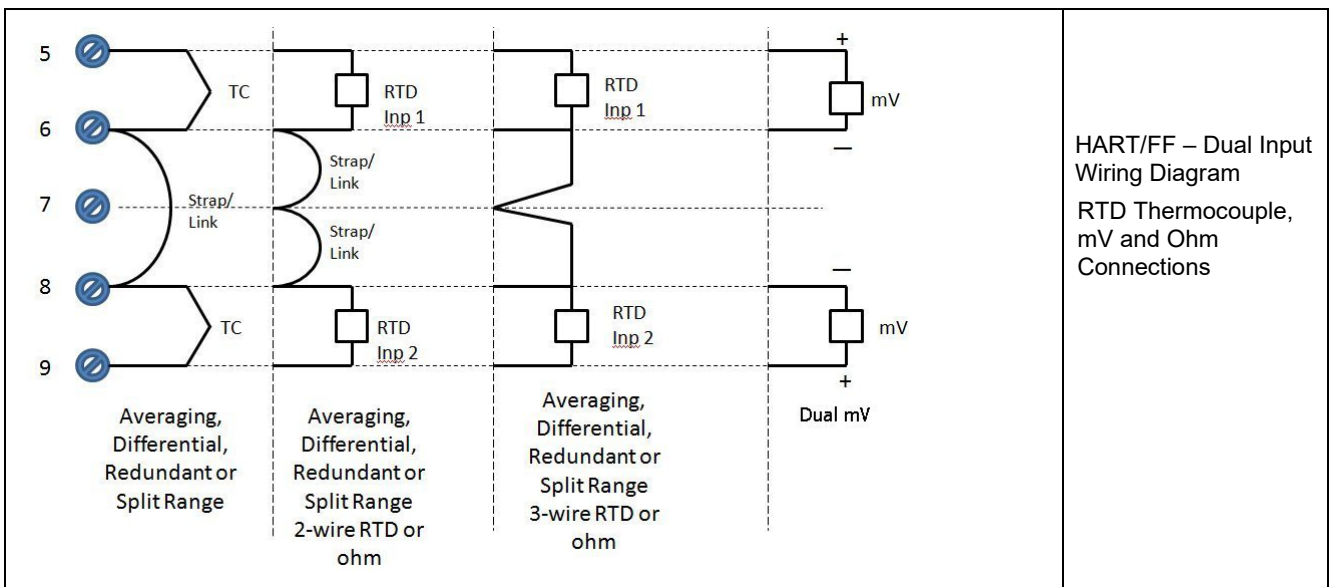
5

6

7

8

9

TC

Strap/ Link

TC

RTD Inp 1

Strap/ Link

Strap/ Link

RTD Inp 2

RTD Inp 1

RTD Inp 2

+

mV

—

—

mV

+

Averaging, Differential, Redundant or Split Range

Averaging, Differential, Redundant or Split Range 2-wire RTD or ohm

Averaging, Differential, Redundant or Split Range 3-wire RTD or ohm

Dual mV

HART/FF – Dual Input Wiring Diagram

RTD Thermocouple, mV and Ohm Connections